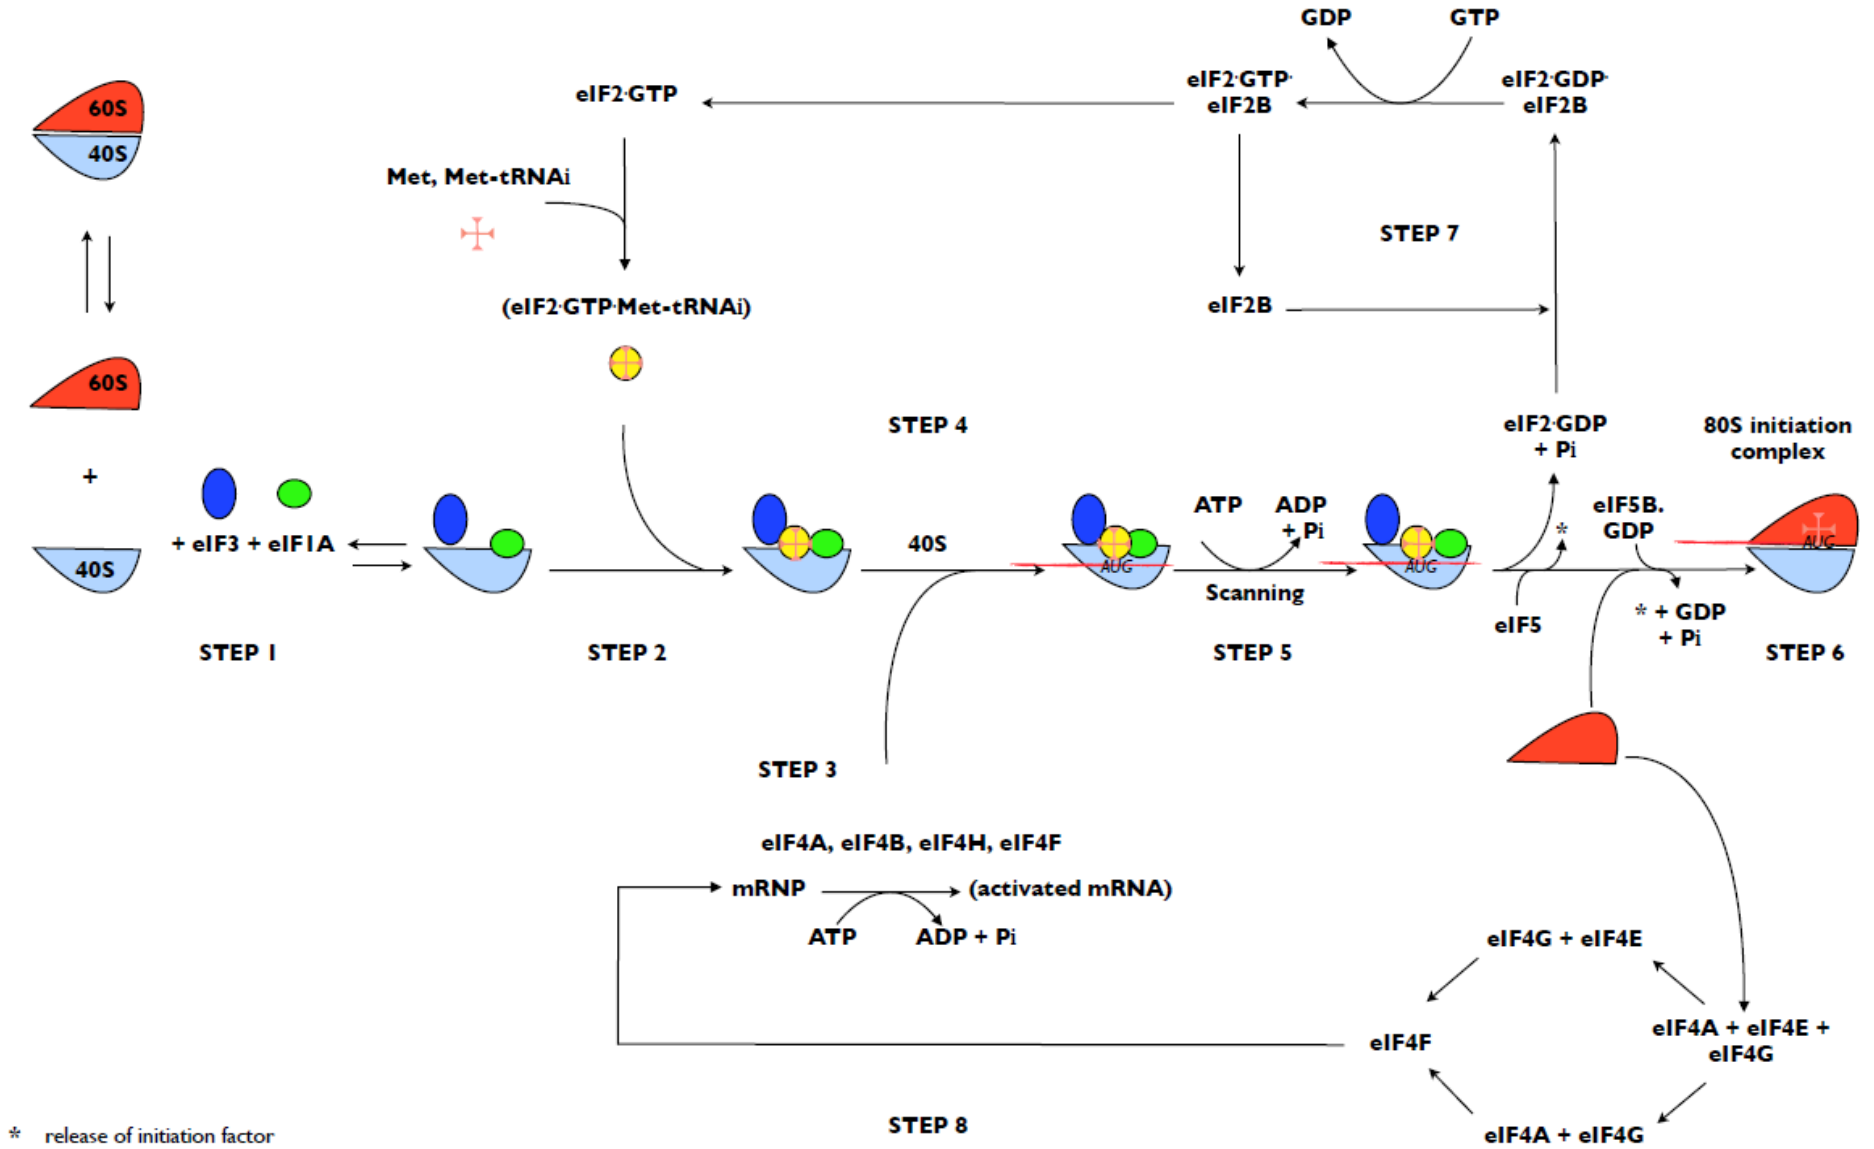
GDP GTP

eIF2·GTP

eIF2·GTP·eIF2B

eIF2·GDP·eIF2B

60S
40S

Met, Met-tRNAi

STEP 7

(eIF2·GTP·Met-tRNAi)

eIF2B

60S

STEP 4

eIF2·GDP + Pi

80S initiation complex

+

+ eIF3 + eIF1A

40S

ATP ADP + Pi

eIF5B. GDP

*

AUG

AUG

AUG

40S

Scanning

eIF5

* + GDP + Pi

STEP 1

STEP 2

STEP 5

STEP 6

STEP 3

eIF4A, eIF4B, eIF4H, eIF4F

mRNP

(activated mRNA)

ATP

ADP + Pi

eIF4G + eIF4E

eIF4F

eIF4A + eIF4E + eIF4G

eIF4A + eIF4G

STEP 8

* release of initiation factor